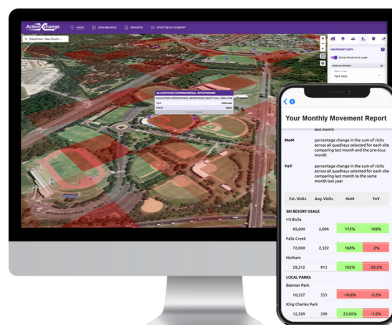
Active Change

HOME

DASHBOARDS

REPORTS

SPORTSBOX ACADEMY

BLACKTOWN INTERNATIONAL SPORTSPARK

MOVEMENT DATA

Your Monthly Movement Report

last month

MoM

percentage change in the sum of visits across all quadkeys selected for each site comparing last month and the previous month

YoY

percentage change in the sum of visits across all quadkeys selected for each site comparing last month to the same month last year

| Est. Visits | Avg. Visits | MoM | YoY |
|---|---|---|---|
| SKI RESORT USAGE | | | |
| Mt Buller | | | |
| 65,009 | 2,096 | 172% | 108% |
| Falls Creek | | | |
| 72,000 | 2,322 | 168% | -2% |
| Hotham | | | |
| 28,312 | 913 | 183% | -20.2% |
| LOCAL PARKS | | | |
| Batman Park | | | |
| 10,327 | 333 | -19.6% | -3.2% |
| King Charles Park | | | |
| 12,359 | 399 | 23.90% | -3.2% |